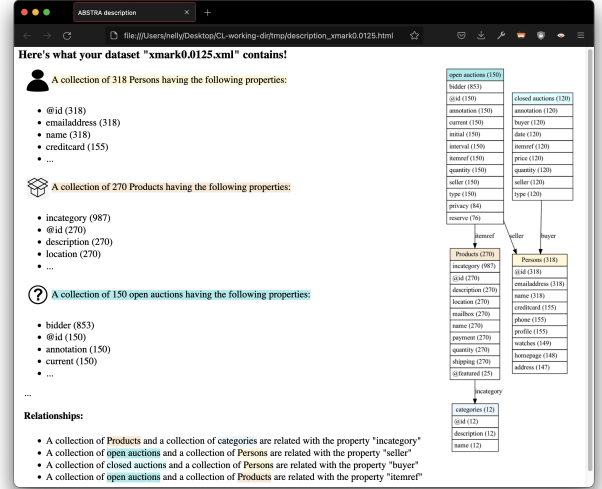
ABSTRA description

file:///Users/nelly/Desktop/CL-working-dir/tmp/description_xmark0.0125.html

Here's what your dataset "xmark0.0125.xml" contains!

A collection of 318 Persons having the following properties:

- @id (318)
- emailaddress (318)
- name (318)
- creditcard (155)
- ...

A collection of 270 Products having the following properties:

- incategory (987)
- @id (270)
- description (270)
- location (270)
- ...

A collection of 150 open auctions having the following properties:

- bidder (853)
- @id (150)
- annotation (150)
- current (150)
- ...

...

Relationships:

- A collection of Products and a collection of categories are related with the property "incategory"
- A collection of open auctions and a collection of Persons are related with the property "seller"
- A collection of closed auctions and a collection of Persons are related with the property "buyer"
- A collection of open auctions and a collection of Products are related with the property "itemref"

| open auctions (150) |
|---|
| bidder (853) |
| @id (150) |
| annotation (150) |
| current (150) |
| initial (150) |
| interval (150) |
| itemref (150) |
| quantity (150) |
| seller (150) |
| type (150) |
| privacy (84) |
| reserve (76) |

| closed auctions (120) |
|---|
| annotation (120) |
| buyer (120) |
| date (120) |
| itemref (120) |
| price (120) |
| quantity (120) |
| seller (120) |
| type (120) |

itemref
seller
buyer

| Products (270) |
|---|
| incategory (987) |
| @id (270) |
| description (270) |
| location (270) |
| mailbox (270) |
| name (270) |
| payment (270) |
| quantity (270) |
| shipping (270) |
| @featured (25) |

| Persons (318) |
|---|
| @id (318) |
| emailaddress (318) |
| name (318) |
| creditcard (155) |
| phone (155) |
| profile (155) |
| watches (149) |
| homepage (148) |
| address (147) |

incategory

| categories (12) |
|---|
| @id (12) |
| description (12) |
| name (12) |